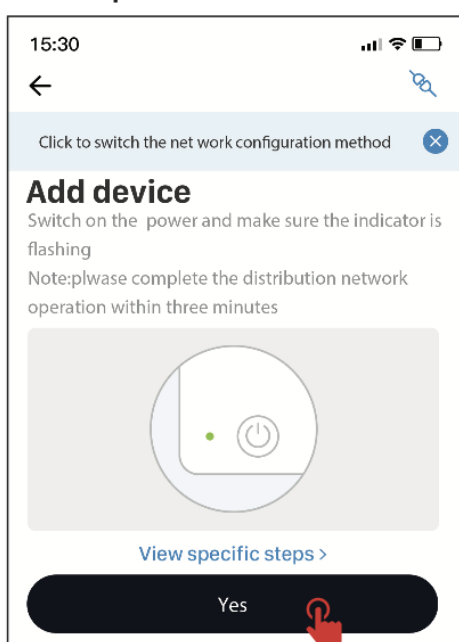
15:30

←

Click to switch the net work configuration method

Add device

Switch on the power and make sure the indicator is flashing

Note:plwase complete the distribution network operation within three minutes

View specific steps >

Yes